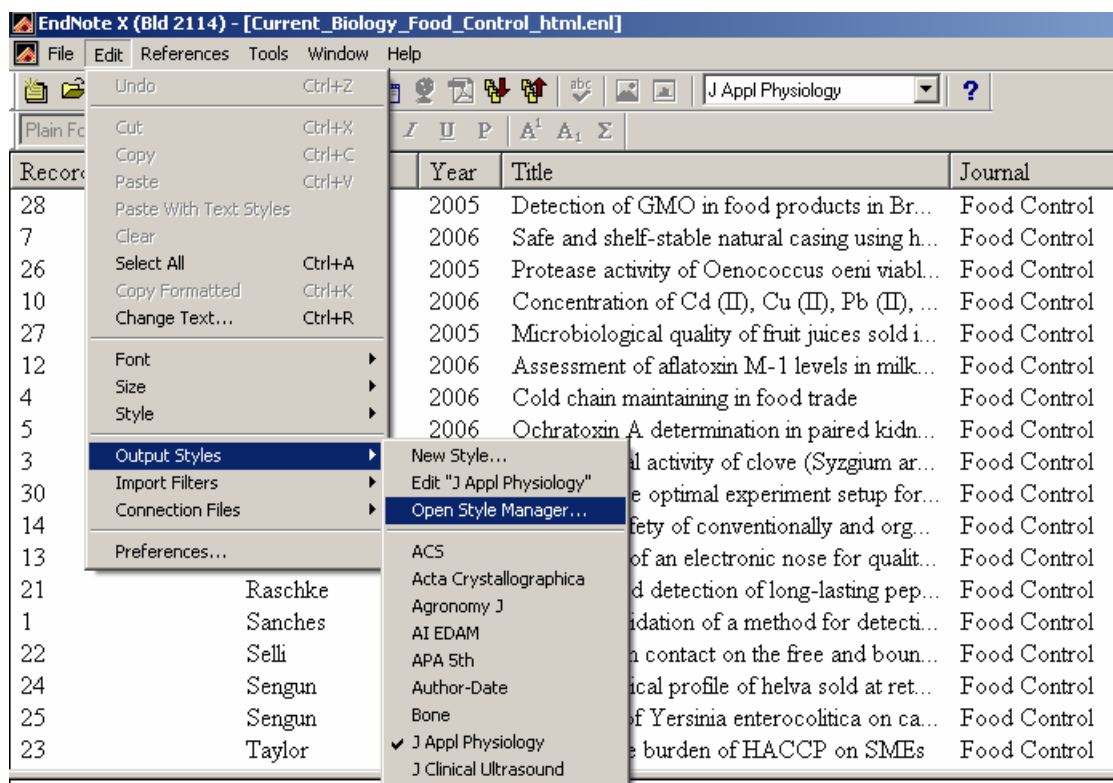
EndNote X (Bld 2114) - [Current_Biology_Food_Control_html.enl]

File Edit References Tools Window Help

J Appl Physiology

Plain Fo

Undo Ctrl+Z
Cut Ctrl+X
Copy Ctrl+C
Paste Ctrl+V
Paste With Text Styles
Clear
Select All Ctrl+A
Copy Formatted Ctrl+K
Change Text... Ctrl+R
Font
Size
Style
Output Styles
Import Filters
Connection Files
Preferences...

New Style...
Edit "J Appl Physiology"
Open Style Manager...
ACS
Acta Crystallographica
Agronomy J
AI EDAM
APA 5th
Author-Date
Bone
J Appl Physiology
J Clinical Ultrasound

| Record | | Year | Title | Journal |
|---|---|---|---|---|
| 28 | | 2005 | Detection of GMO in food products in Br... | Food Control |
| 7 | | 2006 | Safe and shelf-stable natural casing using h... | Food Control |
| 26 | | 2005 | Protease activity of Oenococcus oeni viabl... | Food Control |
| 10 | | 2006 | Concentration of Cd (II), Cu (II), Pb (II), ... | Food Control |
| 27 | | 2005 | Microbiological quality of fruit juices sold i... | Food Control |
| 12 | | 2006 | Assessment of aflatoxin M-1 levels in milk... | Food Control |
| 4 | | 2006 | Cold chain maintaining in food trade | Food Control |
| 5 | | 2006 | Ochratoxin A determination in paired kidn... | Food Control |
| 3 | | | l activity of clove (Syzgium ar... | Food Control |
| 30 | | | e optimal experiment setup for... | Food Control |
| 14 | | | fety of conventionally and org... | Food Control |
| 13 | | | of an electronic nose for qualit... | Food Control |
| 21 | Raschke | | d detection of long-lasting pep... | Food Control |
| 1 | Sanches | | idation of a method for detecti... | Food Control |
| 22 | Selli | | n contact on the free and boun... | Food Control |
| 24 | Sengun | | ical profile of helva sold at ret... | Food Control |
| 25 | Sengun | | f Yersinia enterocolitica on ca... | Food Control |
| 23 | Taylor | | e burden of HACCP on SMEs | Food Control |